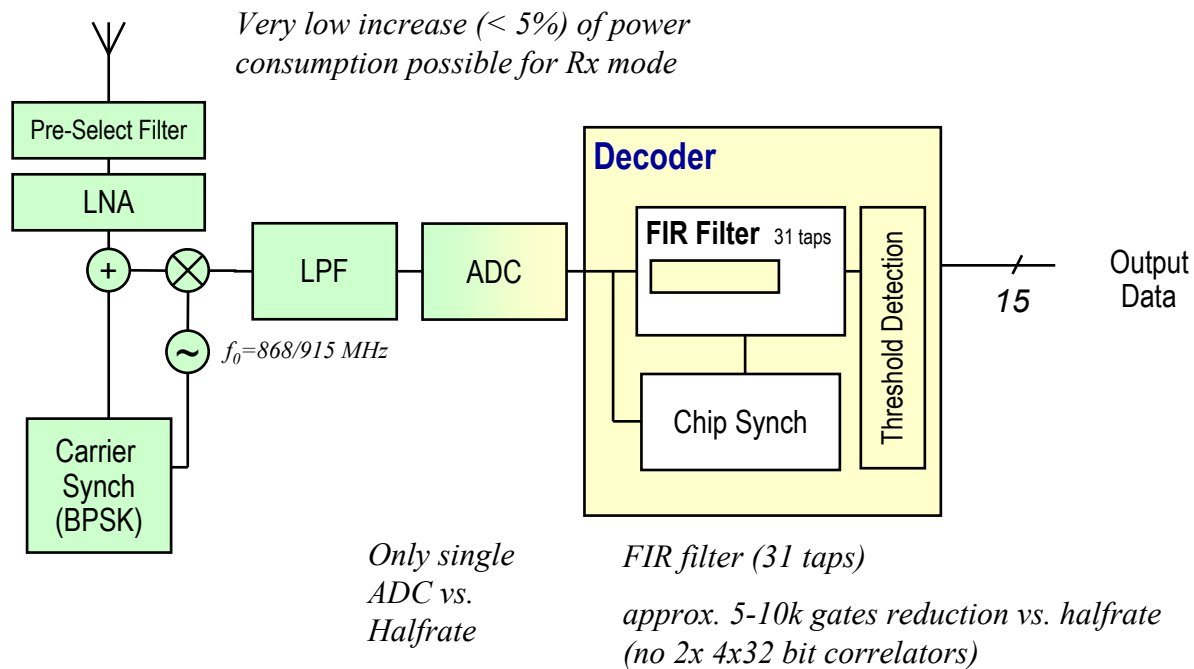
Very low increase (< 5%) of power consumption possible for Rx mode

Pre-Select Filter

LNA

+

$f_0$=868/915 MHz

Carrier Synch (BPSK)

LPF

ADC

Decoder

FIR Filter 31 taps

Chip Synch

Threshold Detection

15

Output Data

Only single ADC vs. Halfrate

FIR filter (31 taps)

approx. 5-10k gates reduction vs. halfrate (no 2x 4x32 bit correlators)